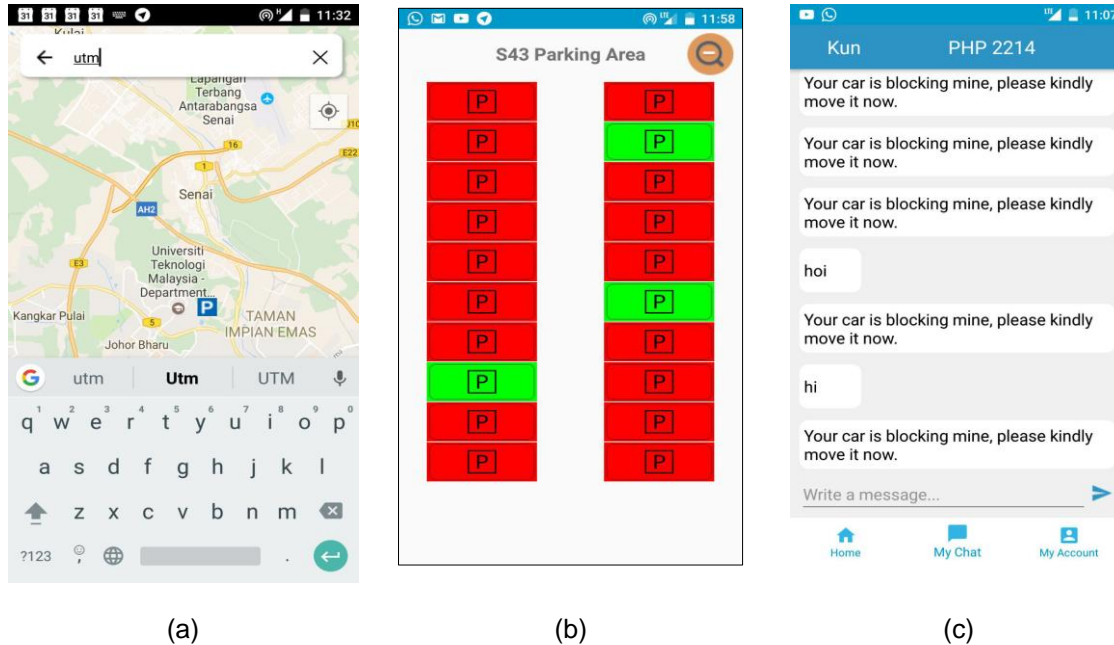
31 31 31 31 11:32

utm

Kulai

Lapangan Terbang Antarabangsa Senai

16

J10

1

E22

Senai

AH2

E3

Universiti Teknologi Malaysia - Department...

P

Kangkar Pulai

5

TAMAN IMPIAN EMAS

Johor Bharu

utm | Utm | UTM

q w e r t y u i o p

1 2 3 4 5 6 7 8 9 0

a s d f g h j k l

z x c v b n m

?123 .

11:58

S43 Parking Area

| P | P |
|---|---|
| P | P |
| P | P |
| P | P |
| P | P |
| P | P |
| P | P |
| P | P |
| P | P |
| P | P |

11:07

Kun PHP 2214

Your car is blocking mine, please kindly move it now.

Your car is blocking mine, please kindly move it now.

Your car is blocking mine, please kindly move it now.

hoi

Your car is blocking mine, please kindly move it now.

hi

Your car is blocking mine, please kindly move it now.

Write a message...

Home My Chat My Account

(a) (b) (c)